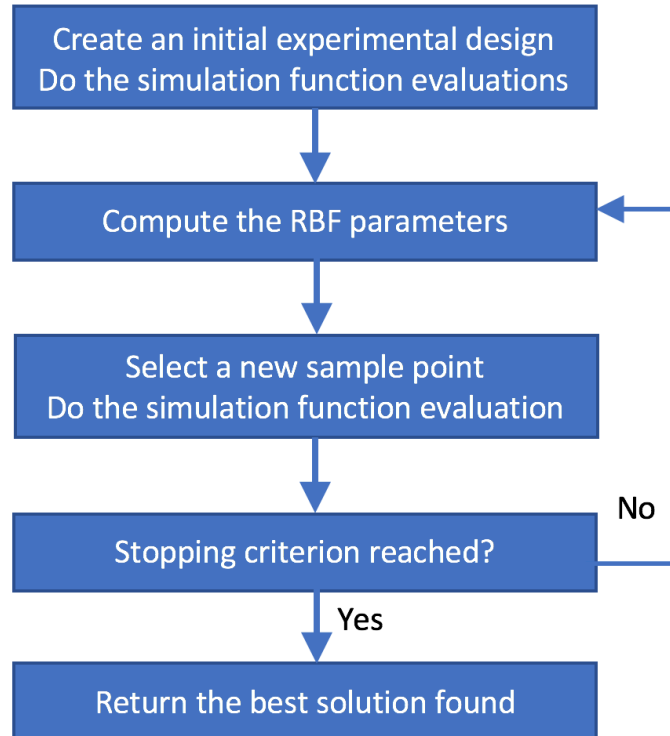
Create an initial experimental design
Do the simulation function evaluations

Compute the RBF parameters

Select a new sample point
Do the simulation function evaluation

No

Stopping criterion reached?

Yes

Return the best solution found